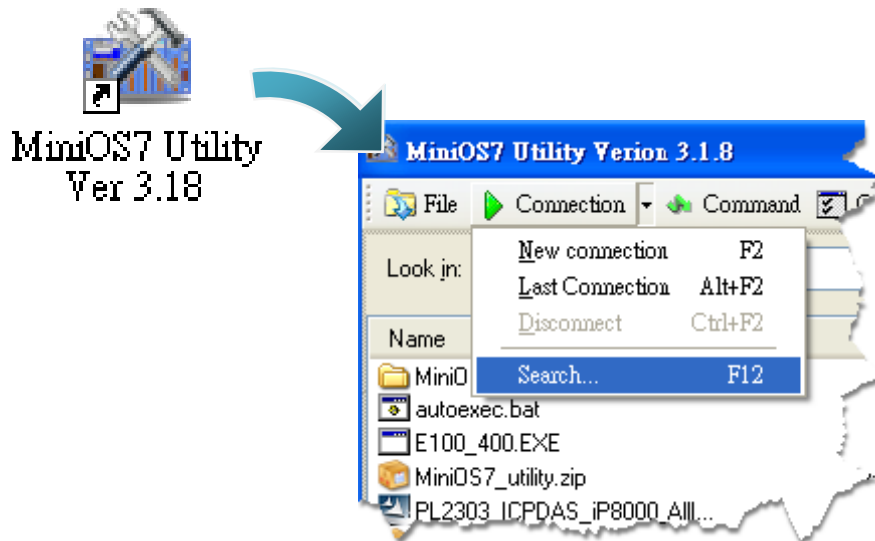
MiniOS7 Utility Ver 3.18

MiniOS7 Utility Verion 3.1.8

File Connection Command

Look in:

Name

New connection F2
Last Connection Alt+F2
Disconnect Ctrl+F2
Search... F12

MiniO
autoexec.bat
E100_400.EXE
MiniOS7_utility.zip
PL2303_ICPDAS_iP8000_Alll...